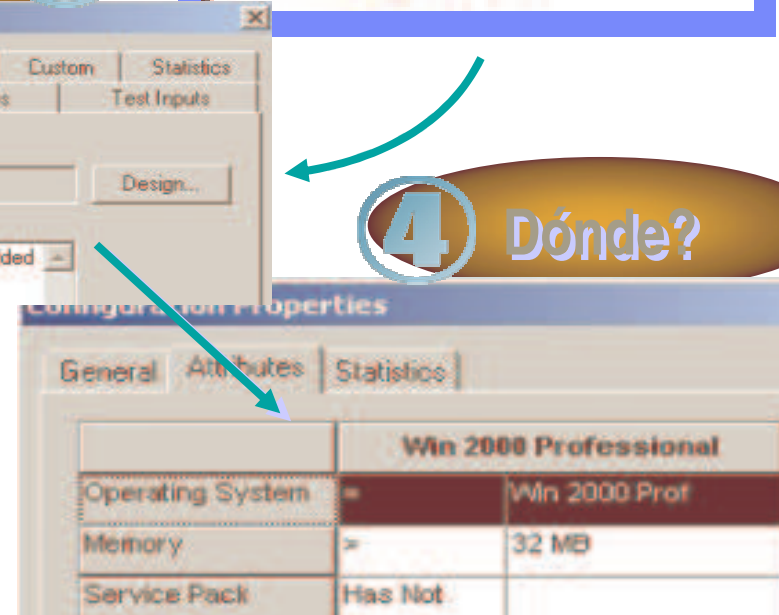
Custom | Statistics
s | Test Inputs
Design...
ded

4 Dónde?

Configuration Properties

General | Attributes | Statistics

| | Win 2000 Professional | |
|---|---|---|
| Operating System | = | Win 2000 Prof |
| Memory | >= | 32 MB |
| Service Pack | Has Not | |